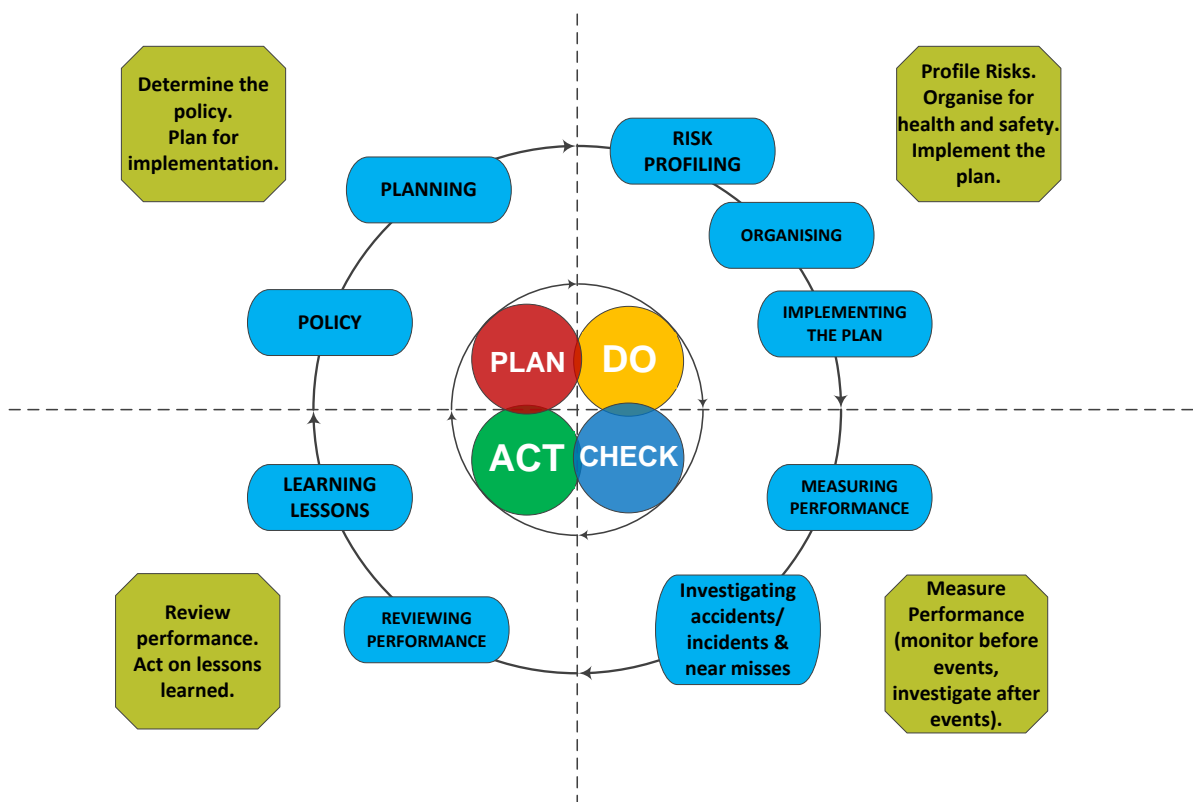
Determine the policy.
Plan for implementation.

Profile Risks.
Organise for health and safety.
Implement the plan.

PLANNING

RISK PROFILING

ORGANISING

POLICY

IMPLEMENTING THE PLAN

PLAN

DO

ACT

CHECK

LEARNING LESSONS

MEASURING PERFORMANCE

Investigating accidents/ incidents & near misses

REVIEWING PERFORMANCE

Review performance.
Act on lessons learned.

Measure Performance (monitor before events, investigate after events).